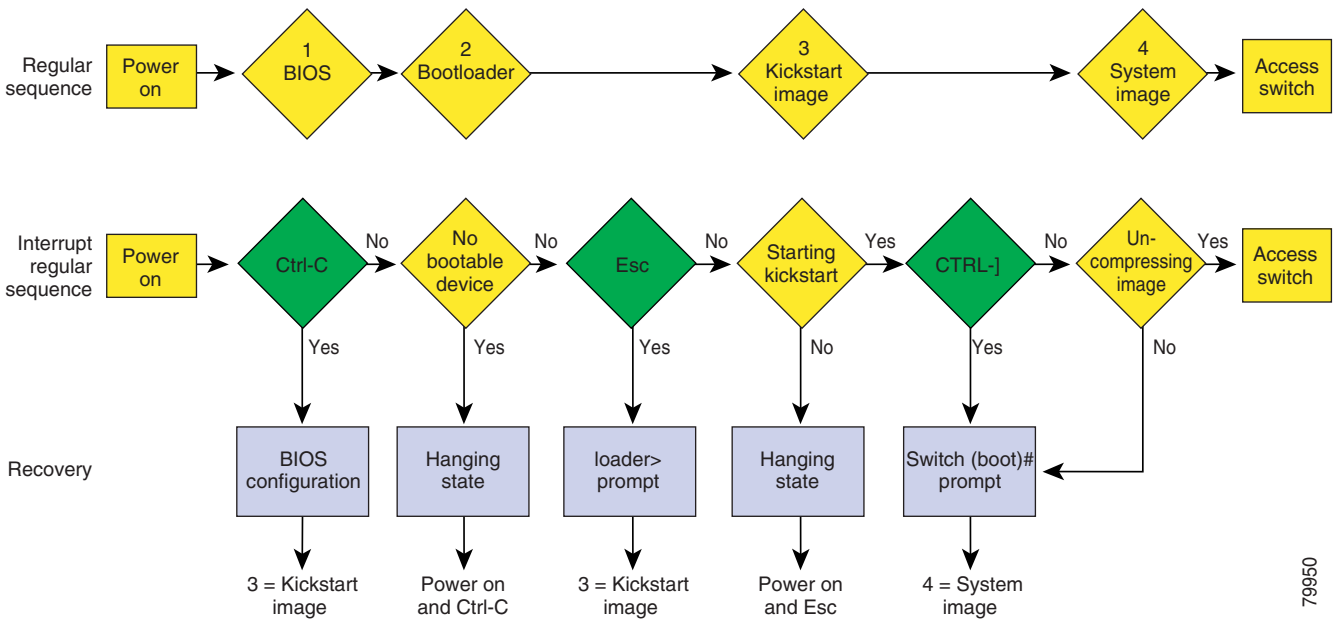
Regular sequence

Power on

1 BIOS

2 Bootloader

3 Kickstart image

4 System image

Access switch

Interrupt regular sequence

Power on

Ctrl-C

No

No bootable device

No

Esc

No

Starting kickstart

Yes

CTRL-]

No

Un-compressing image

Yes

Access switch

Yes

Yes

Yes

No

Yes

No

Recovery

BIOS configuration

Hanging state

loader> prompt

Hanging state

Switch (boot)# prompt

3 = Kickstart image

Power on and Ctrl-C

3 = Kickstart image

Power on and Esc

4 = System image

79950